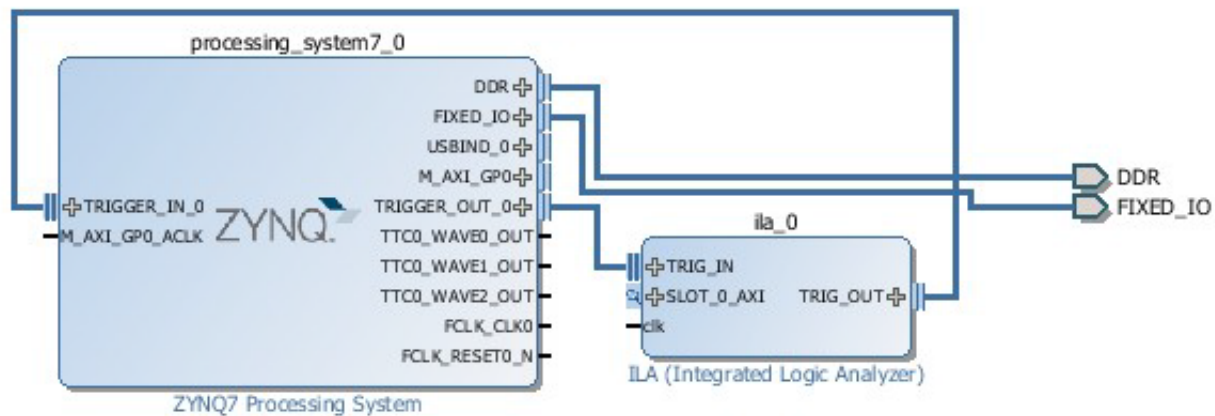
processing_system7_0

DDR
FIXED_IO
USBIND_0
M_AXI_GP0
TRIGGER_IN_0
M_AXI_GP0_ACLK
ZYNQ
TRIGGER_OUT_0
TTC0_WAVE0_OUT
TTC0_WAVE1_OUT
TTC0_WAVE2_OUT
FCLK_CLK0
FCLK_RESET0_N
ZYNQ7 Processing System

ila_0
TRIG_IN
SLOT_0_AXI
clk
TRIG_OUT
ILA (Integrated Logic Analyzer)

DDR
FIXED_IO